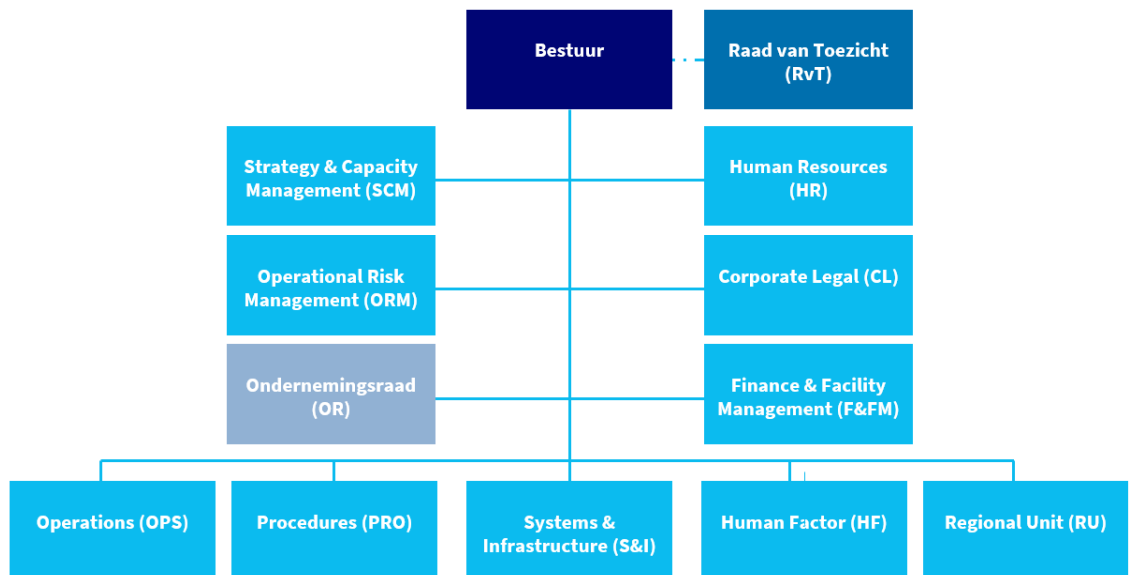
Bestuur

Raad van Toezicht (RvT)

Strategy & Capacity Management (SCM)

Human Resources (HR)

Operational Risk Management (ORM)

Corporate Legal (CL)

Ondernemingsraad (OR)

Finance & Facility Management (F&FM)

Operations (OPS)

Procedures (PRO)

Systems & Infrastructure (S&I)

Human Factor (HF)

Regional Unit (RU)